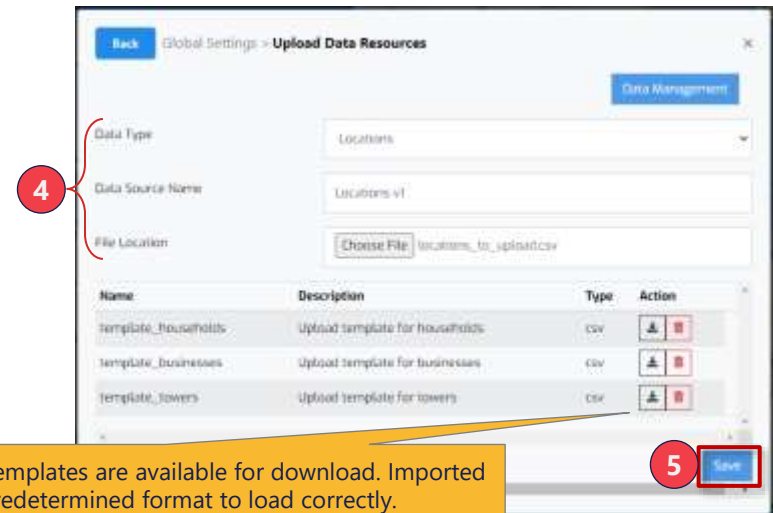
Back Global Settings > Upload Data Resources

×

Data Management

Data Type

Locations

4

Data Source Name

Locations v1

File Location

Choose File locations_to_upload.csv

| Name | Description | Type | Action |
|---|---|---|---|
| template_households | Upload template for households | csv | |
| template_businesses | Upload template for businesses | csv | |
| template_towers | Upload template for towers | csv | |

5

Save

emplates are available for download. Imported redetermined format to load correctly.